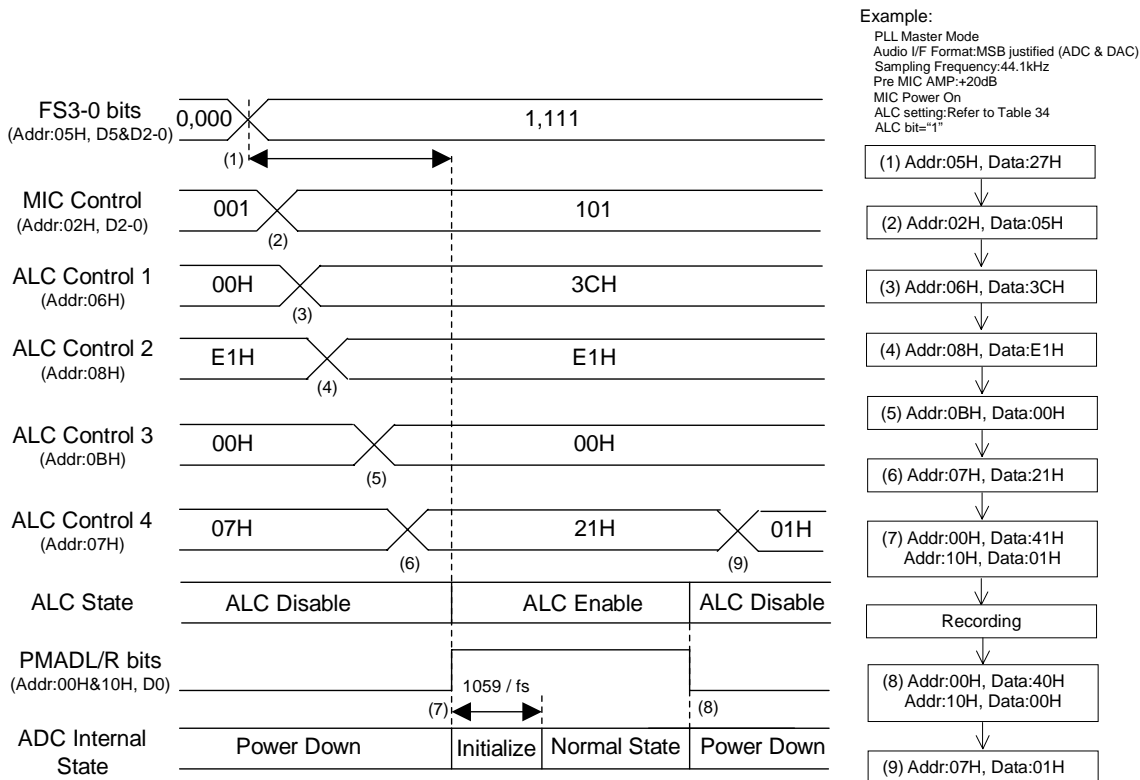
Example:
PLL Master Mode
Audio I/F Format:MSB justified (ADC & DAC)
Sampling Frequency:44.1kHz
Pre MIC AMP:+20dB
MIC Power On
ALC setting:Refer to Table 34
ALC bit="1"

FS3-0 bits
(Addr:05H, D5&D2-0)
0,000
1,111
(1)

MIC Control
(Addr:02H, D2-0)
001
101
(2)

ALC Control 1
(Addr:06H)
00H
3CH
(3)

ALC Control 2
(Addr:08H)
E1H
E1H
(4)

ALC Control 3
(Addr:0BH)
00H
00H
(5)

ALC Control 4
(Addr:07H)
07H
21H
01H
(6)
(9)

ALC State
ALC Disable
ALC Enable
ALC Disable

PMADL/R bits
(Addr:00H&10H, D0)
1059 / fs
(7)
(8)

ADC Internal State
Power Down
Initialize
Normal State
Power Down

(1) Addr:05H, Data:27H
(2) Addr:02H, Data:05H
(3) Addr:06H, Data:3CH
(4) Addr:08H, Data:E1H
(5) Addr:0BH, Data:00H
(6) Addr:07H, Data:21H
(7) Addr:00H, Data:41H
Addr:10H, Data:01H
Recording
(8) Addr:00H, Data:40H
Addr:10H, Data:00H
(9) Addr:07H, Data:01H